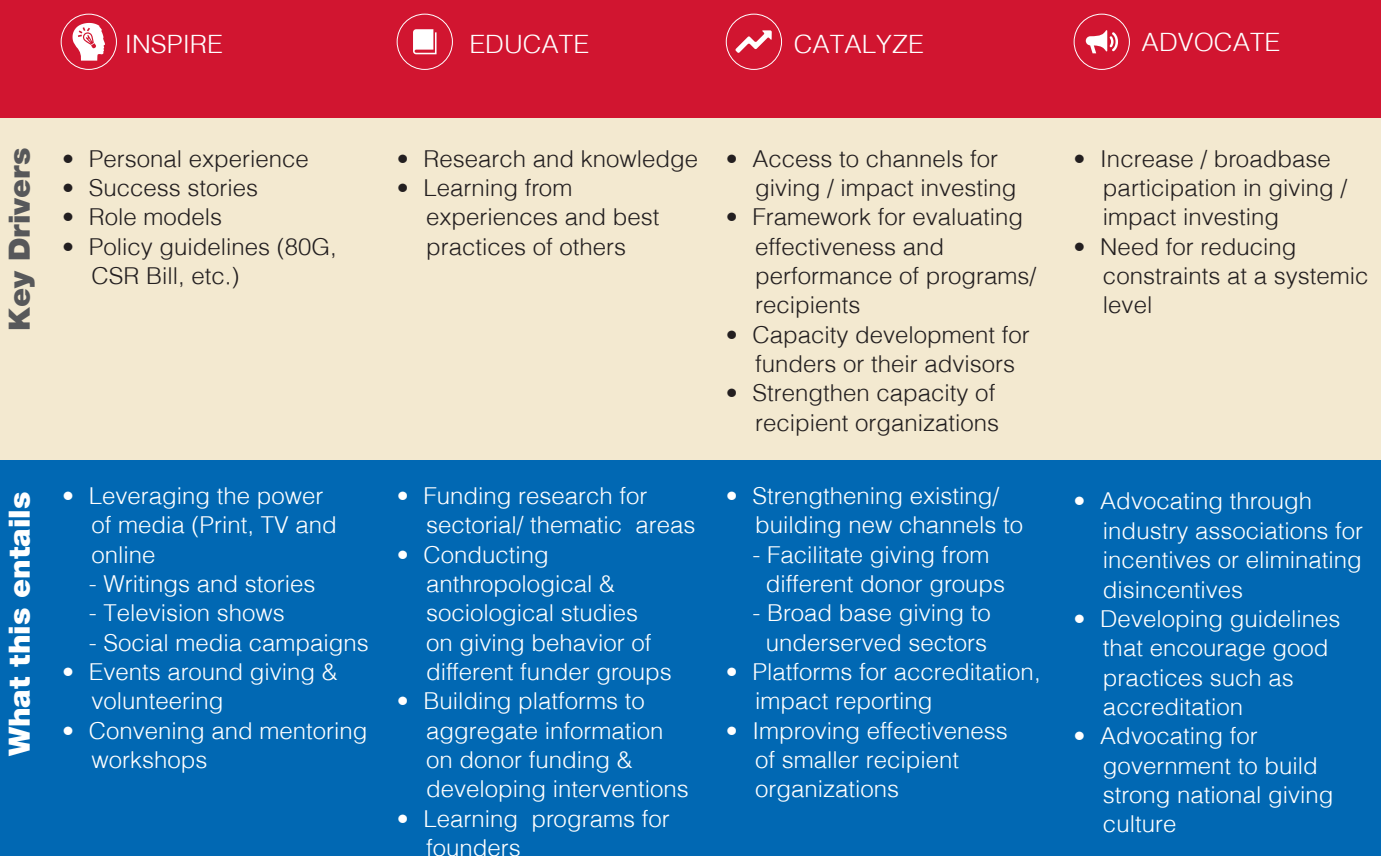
| | INSPIRE | EDUCATE | CATALYZE | ADVOCATE |
|---|---|---|---|---|
| Key Drivers | • Personal experience<br>• Success stories<br>• Role models<br>• Policy guidelines (80G, CSR Bill, etc.) | • Research and knowledge<br>• Learning from experiences and best practices of others | • Access to channels for giving / impact investing<br>• Framework for evaluating effectiveness and performance of programs/ recipients<br>• Capacity development for funders or their advisors<br>• Strengthen capacity of recipient organizations | • Increase / broadbase participation in giving / impact investing<br>• Need for reducing constraints at a systemic level |
| What this entails | • Leveraging the power of media (Print, TV and online<br>- Writings and stories<br>- Television shows<br>- Social media campaigns<br>• Events around giving & volunteering<br>• Convening and mentoring workshops | • Funding research for sectorial/ thematic areas<br>• Conducting anthropological & sociological studies on giving behavior of different funder groups<br>• Building platforms to aggregate information on donor funding & developing interventions<br>• Learning programs for founders | • Strengthening existing/ building new channels to<br>- Facilitate giving from different donor groups<br>- Broad base giving to underserved sectors<br>• Platforms for accreditation, impact reporting<br>• Improving effectiveness of smaller recipient organizations | • Advocating through industry associations for incentives or eliminating disincentives<br>• Developing guidelines that encourage good practices such as accreditation<br>• Advocating for government to build strong national giving culture |